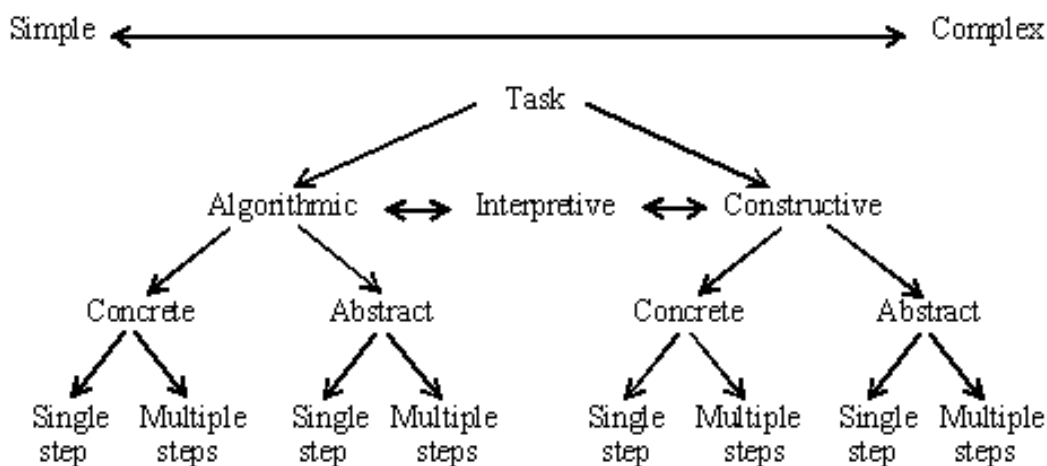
Simple Complex

Task

Algorithmic Interpretive Constructive

Concrete Abstract Concrete Abstract

Single step Multiple steps Single step Multiple steps Single step Multiple steps Single step Multiple steps